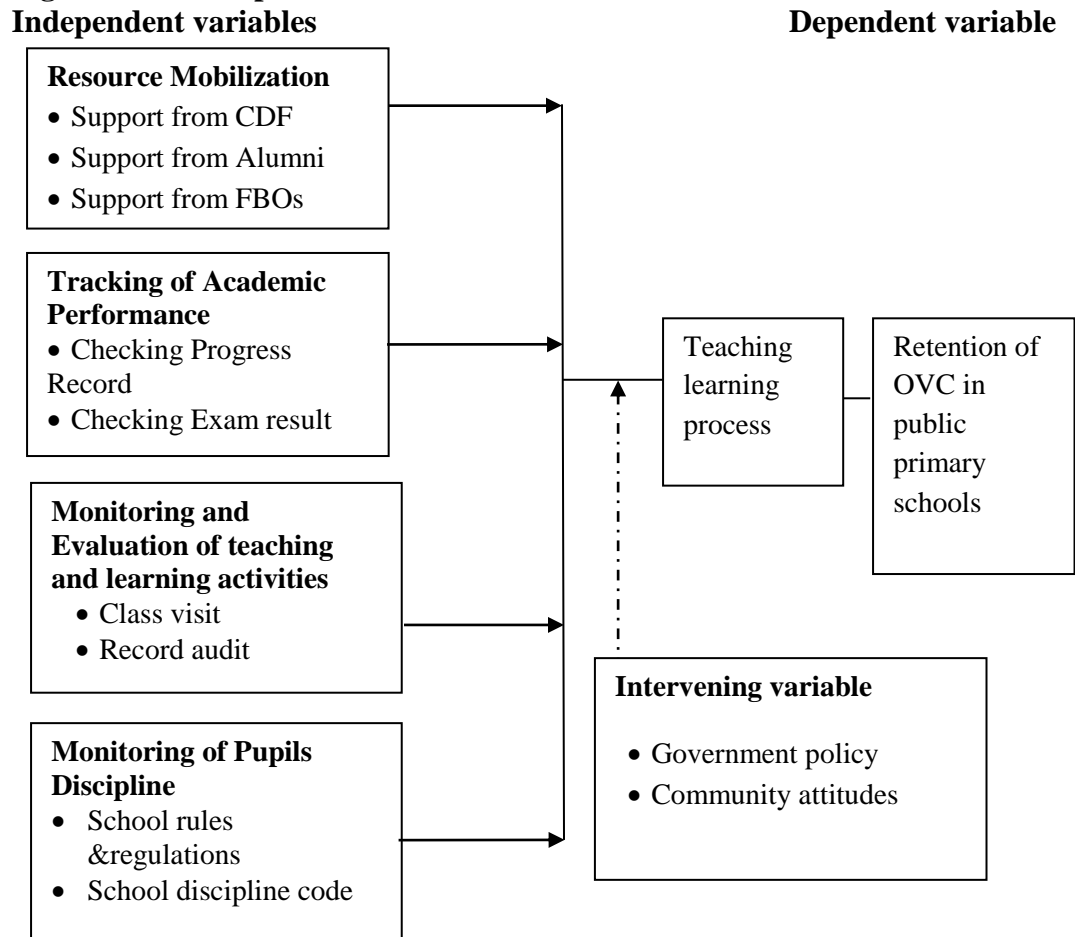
Independent variables

Dependent variable

Resource Mobilization
- Support from CDF
- Support from Alumni
- Support from FBOs

Tracking of Academic Performance
- Checking Progress Record
- Checking Exam result

Monitoring and Evaluation of teaching and learning activities
- Class visit
- Record audit

Monitoring of Pupils Discipline
- School rules &regulations
- School discipline code

Teaching learning process

Retention of OVC in public primary schools

Intervening variable
- Government policy
- Community attitudes